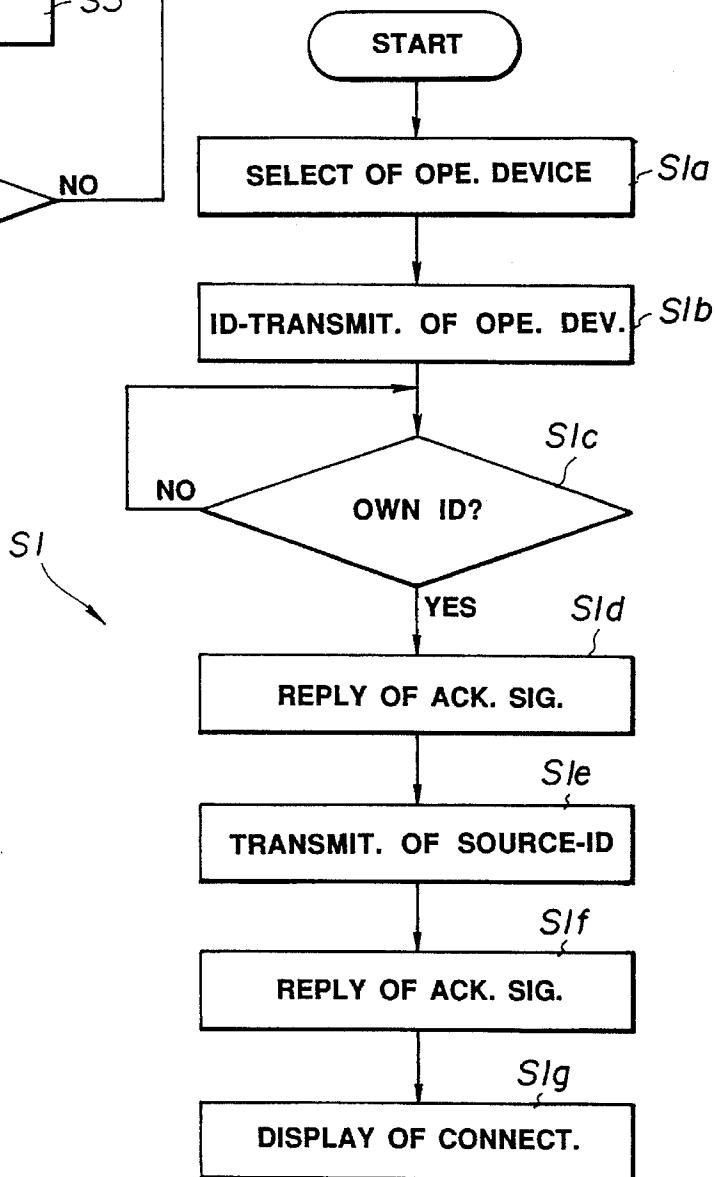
S5

NO

START

SELECT OF OPE. DEVICE

Sla

ID-TRANSMIT. OF OPE. DEV.

Slb

Slc

NO

OWN ID?

S1

YES

Sld

REPLY OF ACK. SIG.

Sle

TRANSMIT. OF SOURCE-ID

Slf

REPLY OF ACK. SIG.

Slg

DISPLAY OF CONNECT.